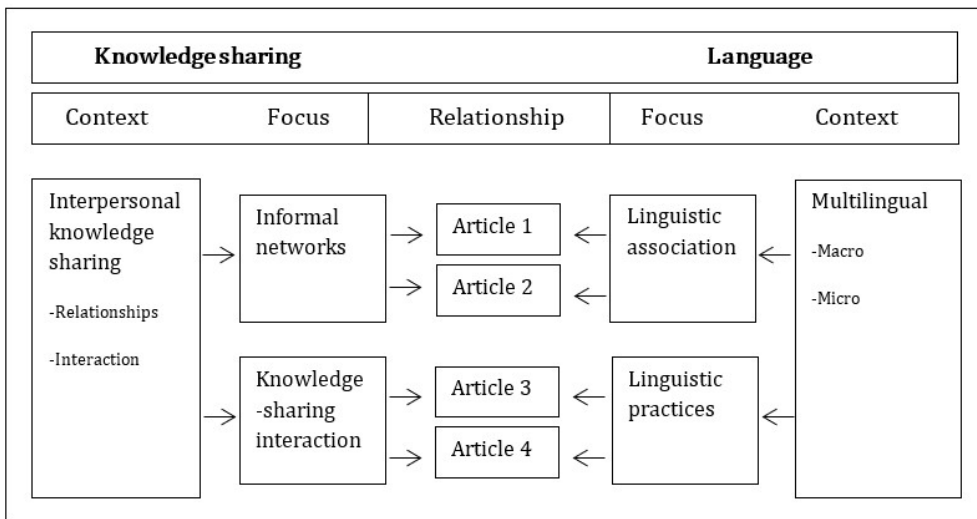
Knowledgesharing

Language

Context

Focus

Relationship

Focus

Context

Interpersonal knowledge sharing

-Relationships

-Interaction

Informal networks

Knowledge -sharing interaction

Article 1

Article 2

Article 3

Article 4

Linguistic association

Linguistic practices

Multilingual

-Macro

-Micro